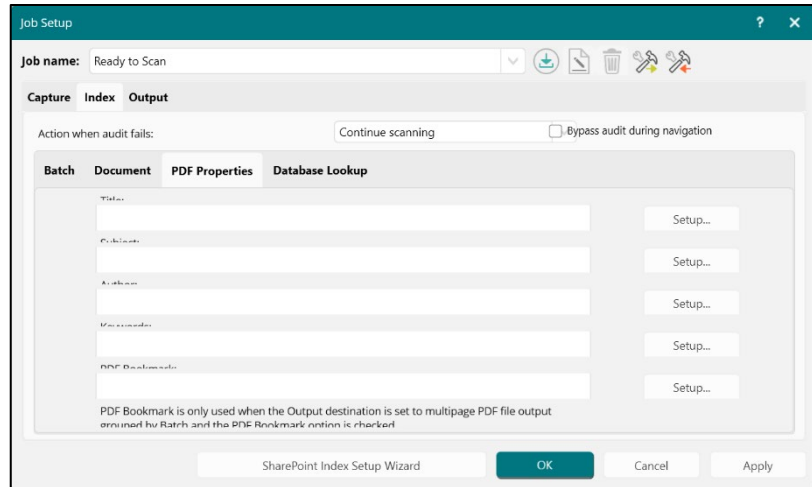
Job Setup

? ×

Job name: Ready to Scan

Capture Index Output

Action when audit fails: Continue scanning

Bypass audit during navigation

Batch Document PDF Properties Database Lookup

Title:

Setup...

Subject:

Setup...

Author:

Setup...

Keywords:

Setup...

PDF Bookmark:

Setup...

PDF Bookmark is only used when the Output destination is set to multipage PDF file output grouped by Batch and the PDF Bookmark option is checked.

SharePoint Index Setup Wizard

OK

Cancel

Apply